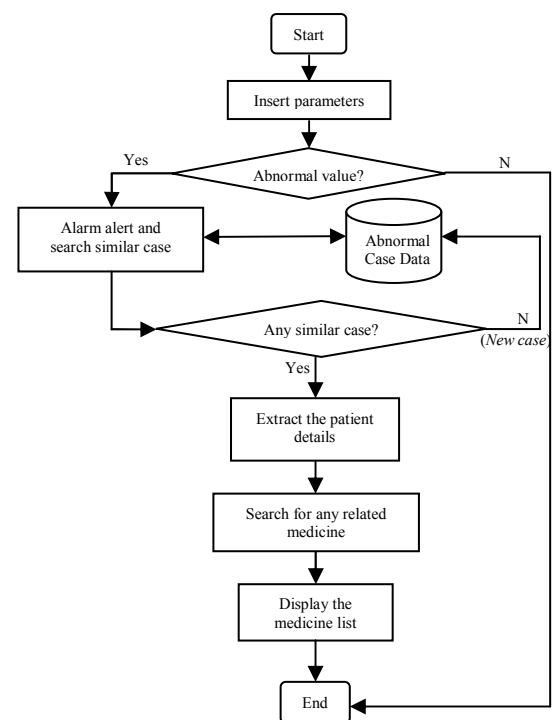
Start

Insert parameters

Yes

Abnormal value?

N

Alarm alert and search similar case

Abnormal Case Data

Any similar case?

N

(New case)

Yes

Extract the patient details

Search for any related medicine

Display the medicine list

End